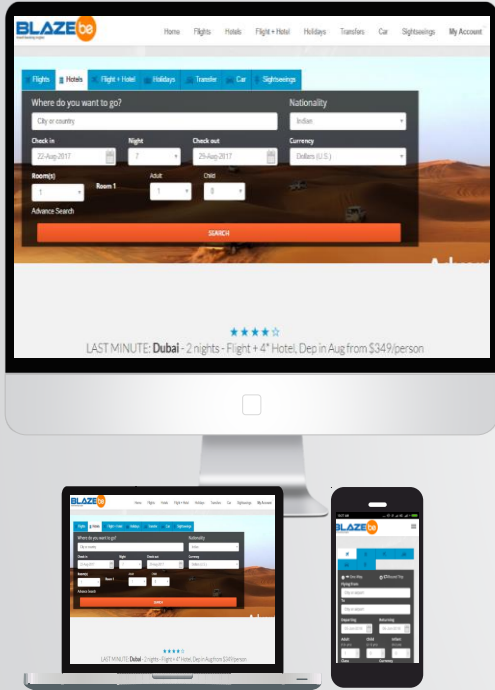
BLAZE be

Home Flights Hotels Flight + Hotel Holidays Transfers Car Sightseeings My Account

Flights Hotels Flight + Hotel Holidays Transfer Car Sightseeings

Where do you want to go?

City or country

Nationality

Indian

Check in

22-Aug-2017

Night

7

Check out

29-Aug-2017

Currency

Dollars (U.S.)

Room(s)

1

Room 1

Adult

1

Child

0

Advance Search

SEARCH

★★★★☆

LAST MINUTE: **Dubai** - 2 nights - Flight + 4* Hotel, Dep in Aug from $349/person

BLAZE be

Home Flights Hotels Flight + Hotel Holidays Transfers Car Sightseeings My Account

Flights Hotels Flight + Hotel Holidays Transfer Car Sightseeings

Where do you want to go?

Nationality

Room 1

Advance Search

SEARCH

★★★★☆

LAST MINUTE: Dubai - 2 nights - Flight + 4* Hotel, Dep in Aug from $349/person

BLAZE be

One Way

Round Trip

Departing

Returning

Adult

Child

Infant

Class

Currency